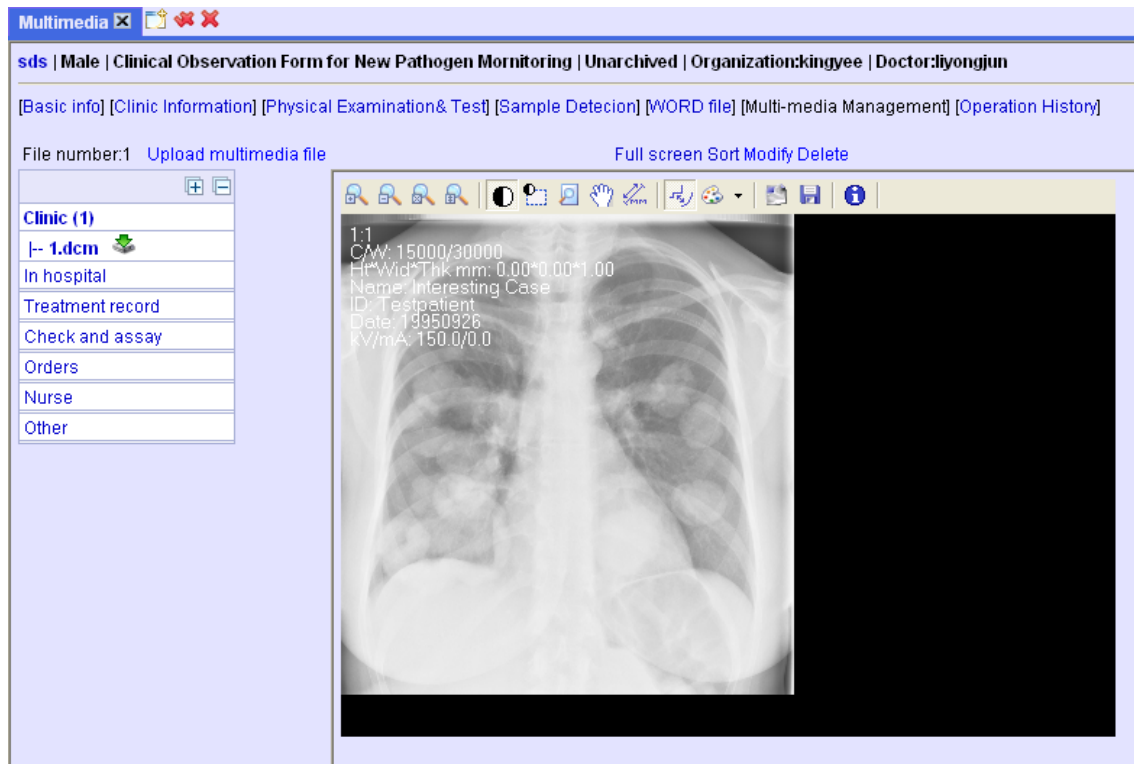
Multimedia

sds | Male | Clinical Observation Form for New Pathogen Mornitoring | Unarchived | Organization:kingyee | Doctor:liyongjun

[Basic info] [Clinic Information] [Physical Examination& Test] [Sample Detecion] [WORD file] [Multi-media Management] [Operation History]

File number:1 Upload multimedia file

Full screen Sort Modify Delete

Clinic (1)
|-- 1.dcm
In hospital
Treatment record
Check and assay
Orders
Nurse
Other

1:1
C/W: 15000/30000
Ht*Wid*Thk mm: 0.00*0.00*1.00
Name: Interesting Case
ID: Testpatient
Date: 19950926
kV/mA: 150.0/0.0